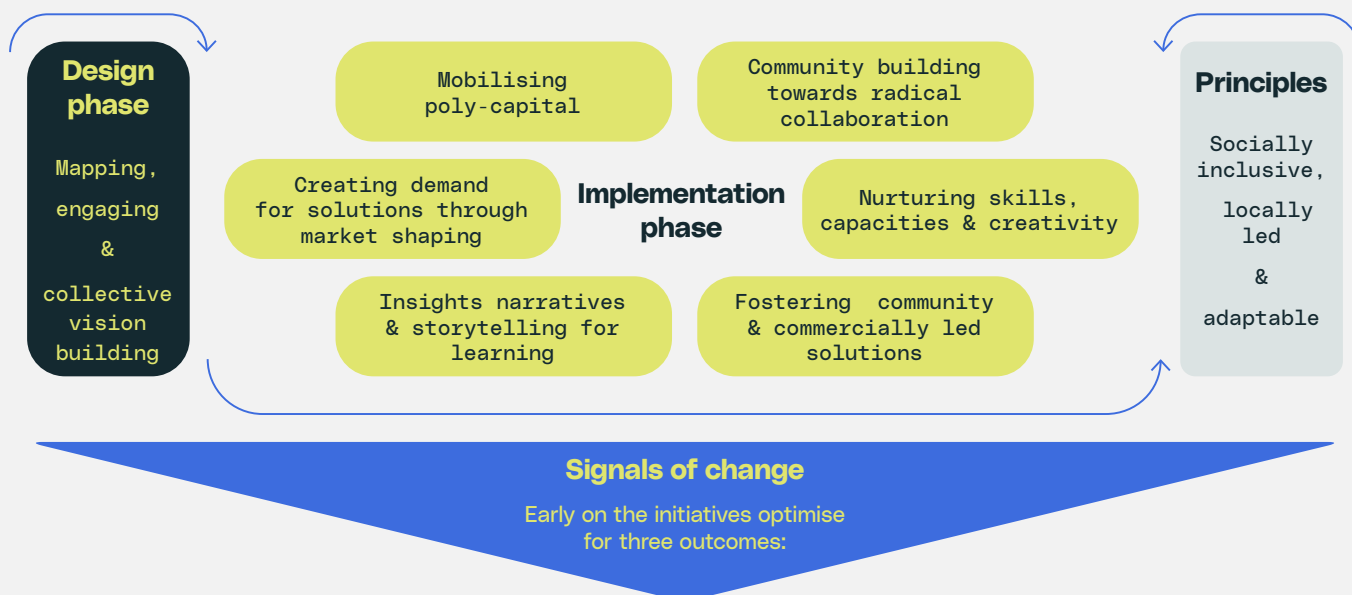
Design phase

Mapping, engaging & collective vision building

Mobilising poly-capital

Community building towards radical collaboration

Creating demand for solutions through market shaping

Implementation phase

Nurturing skills, capacities & creativity

Insights narratives & storytelling for learning

Fostering community & commercially led solutions

Principles

Socially inclusive, locally led & adaptable

Signals of change

Early on the initiatives optimise for three outcomes: